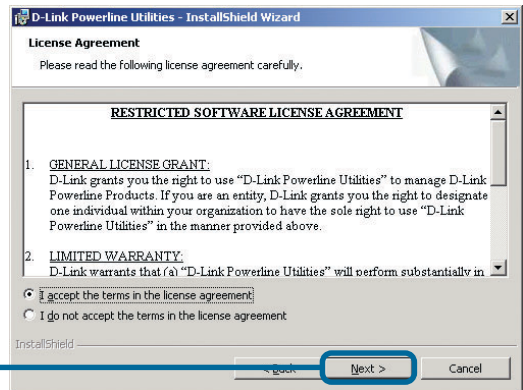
D-Link Powerline Utilities - InstallShield Wizard

License Agreement

Please read the following license agreement carefully.

RESTRICTED SOFTWARE LICENSE AGREEMENT

1. GENERAL LICENSE GRANT:

D-Link grants you the right to use "D-Link Powerline Utilities" to manage D-Link Powerline Products. If you are an entity, D-Link grants you the right to designate one individual within your organization to have the sole right to use "D-Link Powerline Utilities" in the manner provided above.

2. LIMITED WARRANTY:

D-Link warrants that (a) "D-Link Powerline Utilities" will perform substantially in

I accept the terms in the license agreement

I do not accept the terms in the license agreement

InstallShield

< Back

Next >

Cancel